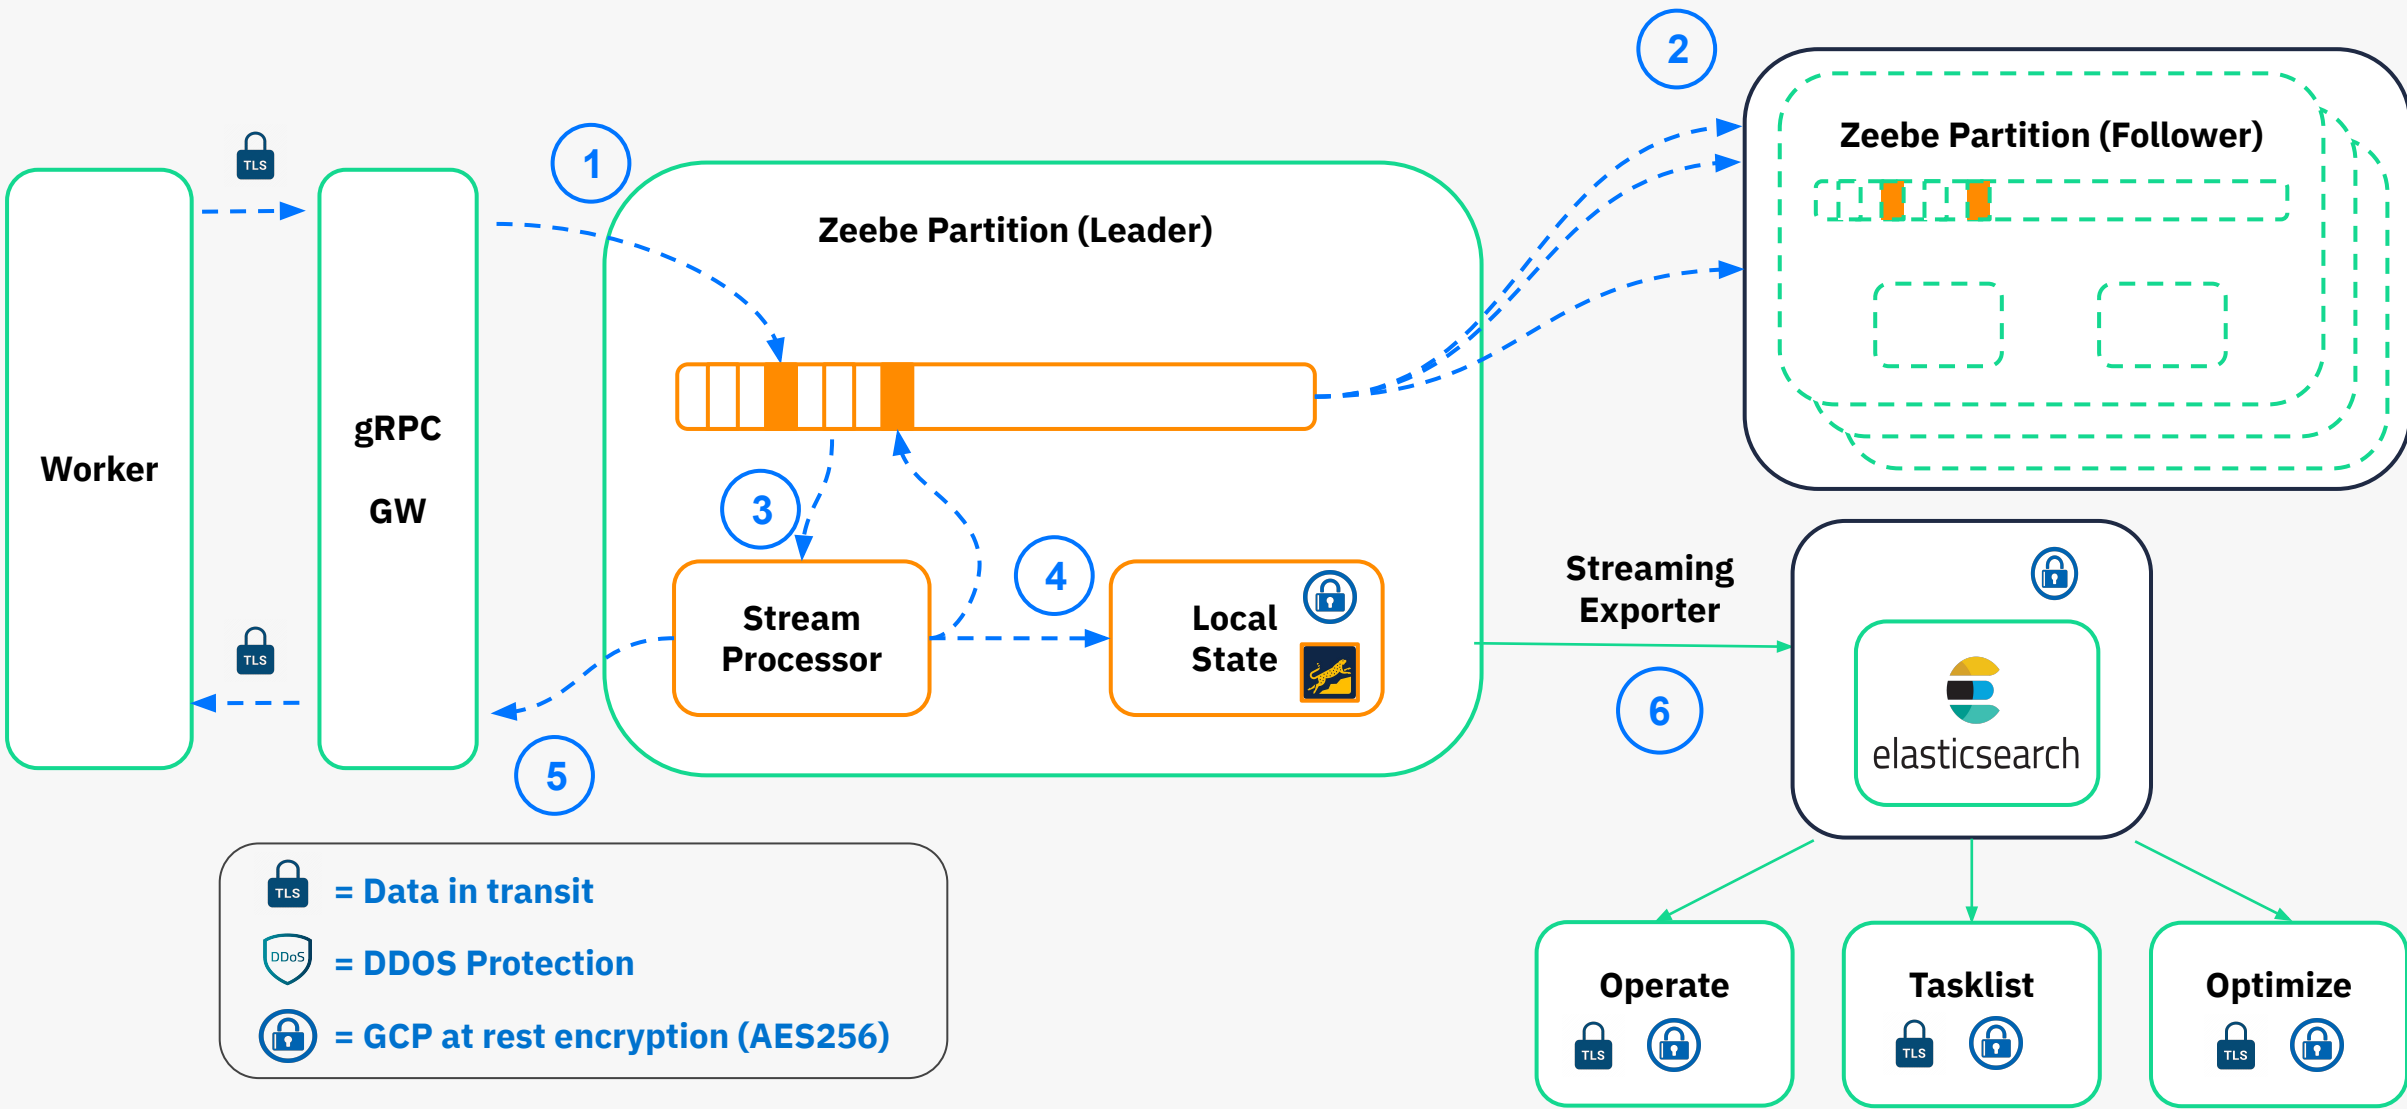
Worker

TLS

gRPC

GW

TLS

1

Zeebe Partition (Leader)

3

Stream Processor

4

Local State

5

2

Zeebe Partition (Follower)

Streaming Exporter

6

elasticsearch

Operate

TLS

Tasklist

TLS

Optimize

TLS

TLS = Data in transit

DDoS = DDOS Protection

= GCP at rest encryption (AES256)